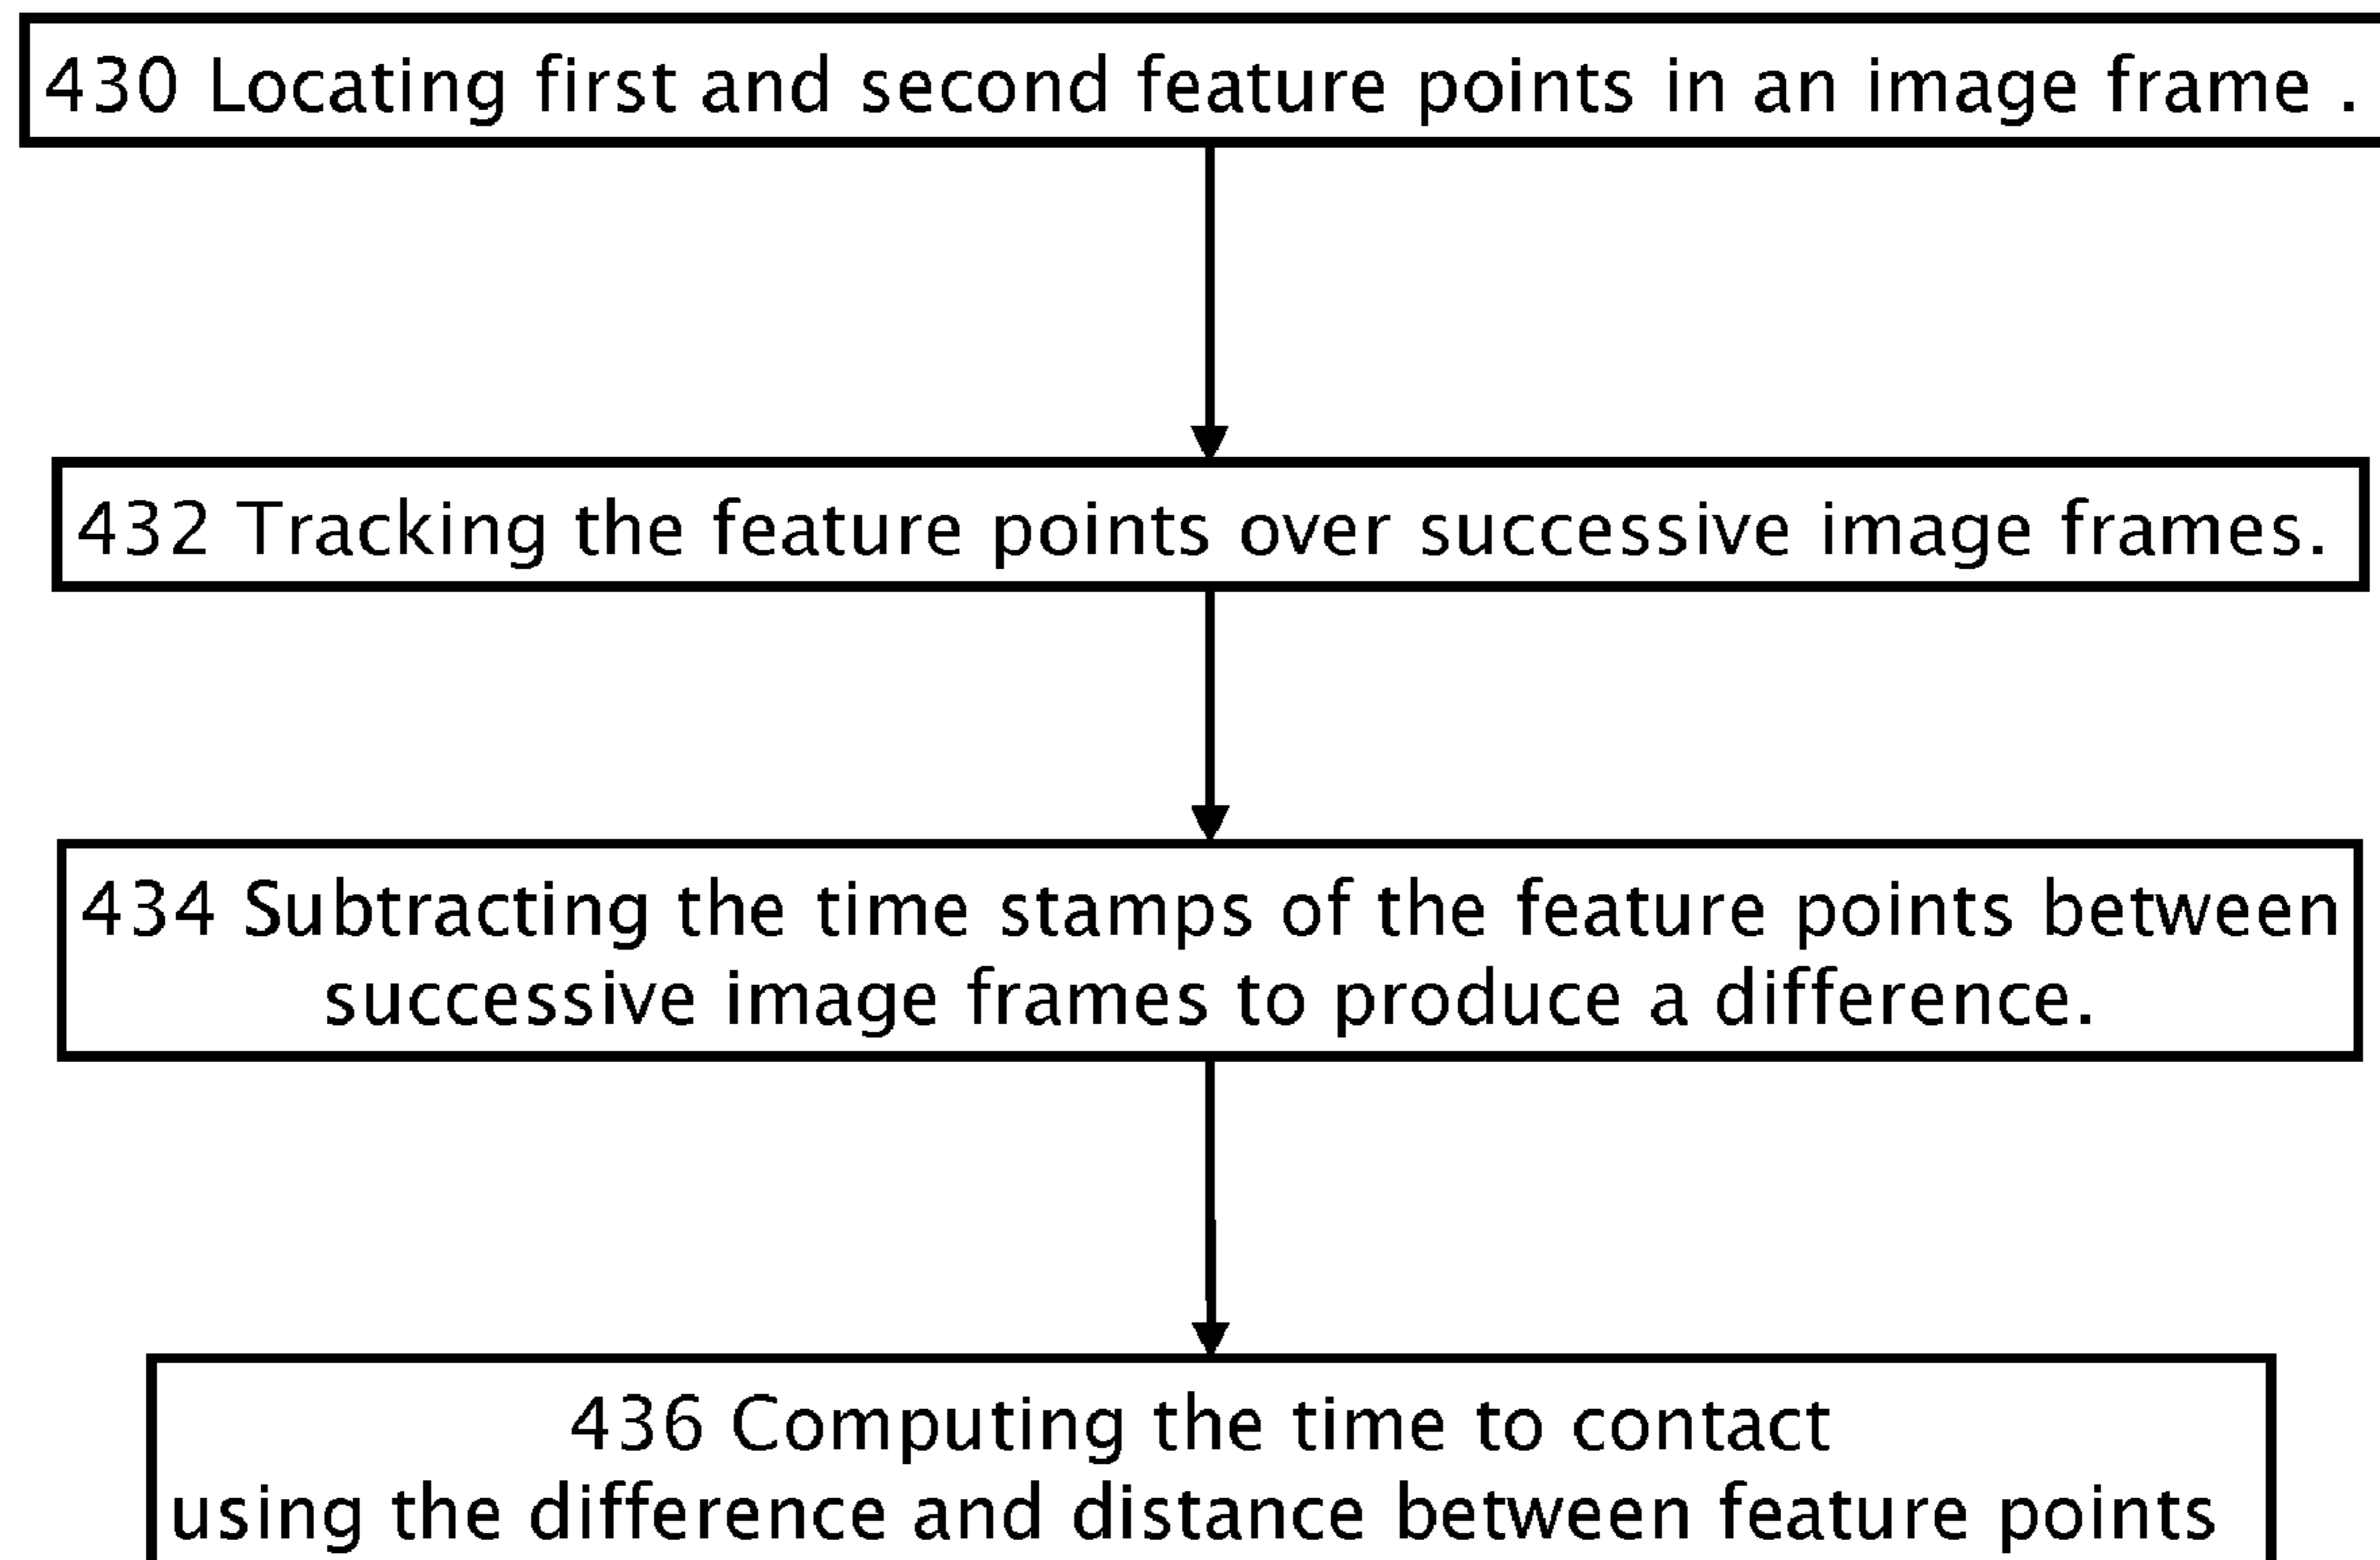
430 Locating first and second feature points in an image frame .

432 Tracking the feature points over successive image frames.

434 Subtracting the time stamps of the feature points between successive image frames to produce a difference.

436 Computing the time to contact using the difference and distance between feature points